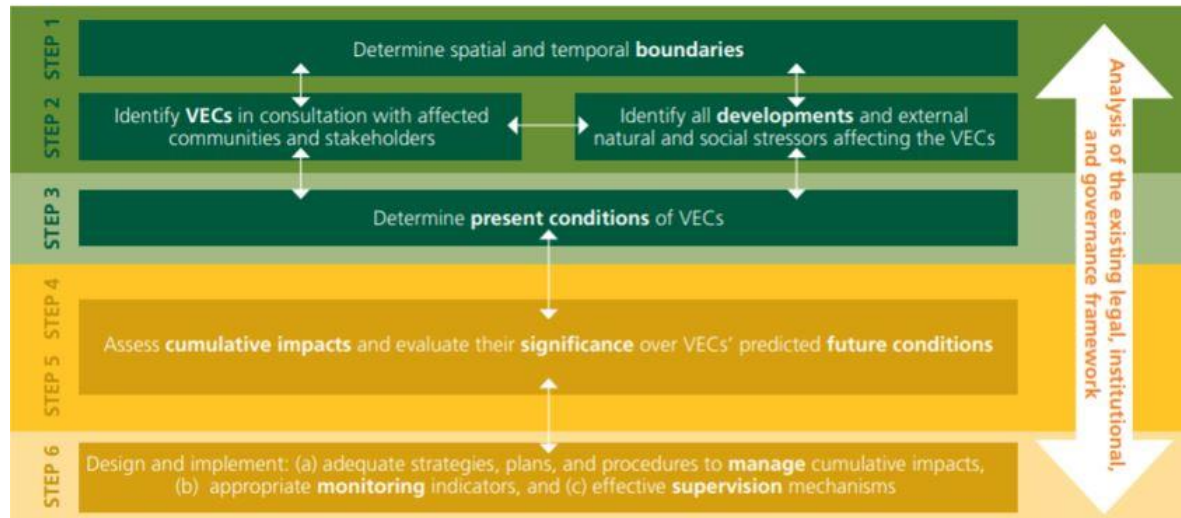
STEP 1

Determine spatial and temporal **boundaries**

STEP 2

Identify **VECs** in consultation with affected communities and stakeholders

Identify all **developments** and external natural and social stressors affecting the VECs

STEP 3

Determine **present conditions** of VECs

STEP 4

STEP 5

Assess **cumulative impacts** and evaluate their **significance** over VECs' predicted **future conditions**

STEP 6

Design and implement: (a) adequate strategies, plans, and procedures to **manage** cumulative impacts, (b) appropriate **monitoring** indicators, and (c) effective **supervision** mechanisms

Analysis of the existing legal, institutional, and governance framework